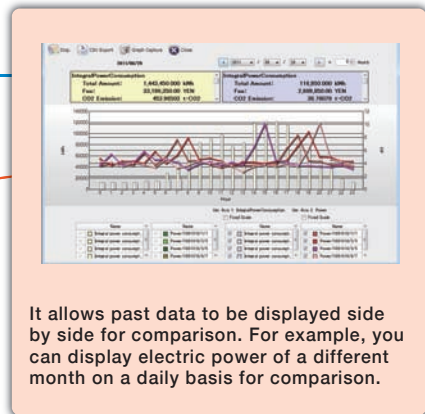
Skip CSV Export Graph Capture Close

2011/08/29

Integral Power Consumption
Total Amount: 1,443,450.000 kWh
Fee: 22,186,250.00 YEN
CO2 Emission: 452.94000 t-CO2

Integral Power Consumption
Total Amount: 116,800.000 kWh
Fee: 2,688,250.00 YEN
CO2 Emission: 38.78070 t-CO2

It allows past data to be displayed side by side for comparison. For example, you can display electric power of a different month on a daily basis for comparison.